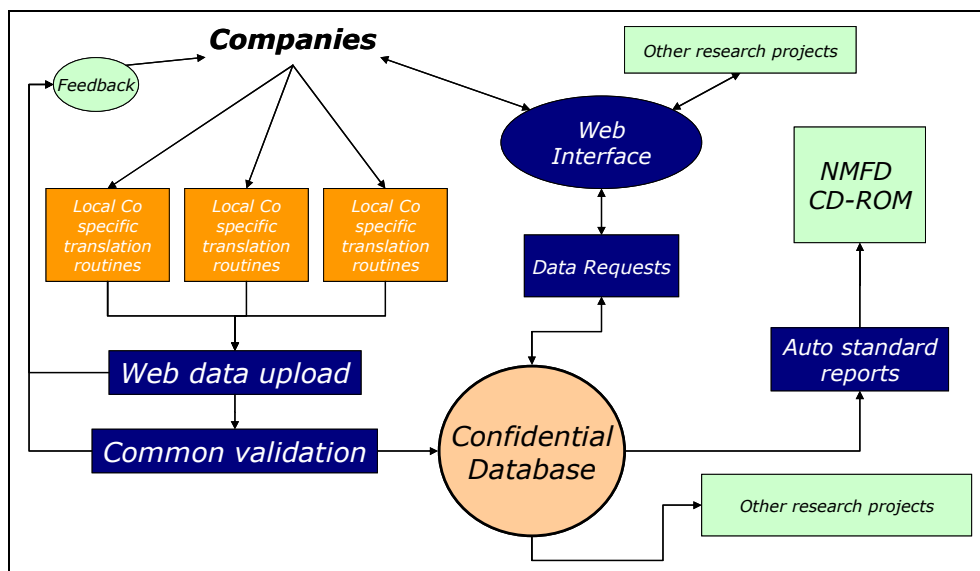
Companies

Feedback

Other research projects

Web Interface

NMFD CD-ROM

Local Co specific translation routines

Local Co specific translation routines

Local Co specific translation routines

Data Requests

Auto standard reports

Web data upload

Common validation

Confidential Database

Other research projects